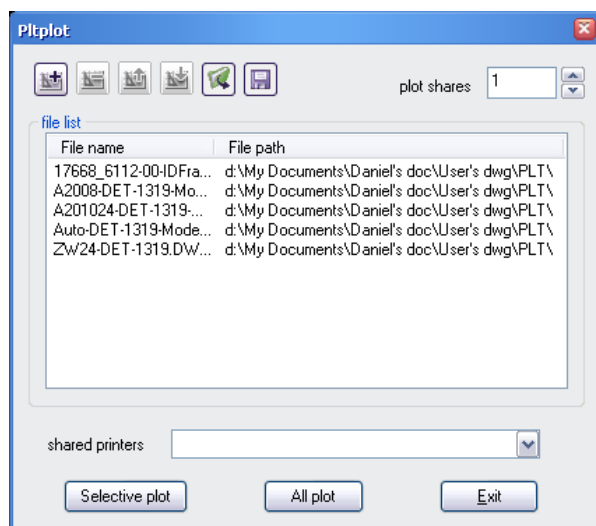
Pltplot

plot shares 1

file list

| File name | File path |
|---|---|
| 17668_6112-00-IDFra... | d:\My Documents\Daniel's doc\User's dwg\PLT\ |
| A2008-DET-1319-Mo... | d:\My Documents\Daniel's doc\User's dwg\PLT\ |
| A201024-DET-1319-... | d:\My Documents\Daniel's doc\User's dwg\PLT\ |
| Auto-DET-1319-Mode... | d:\My Documents\Daniel's doc\User's dwg\PLT\ |
| ZW24-DET-1319.DW... | d:\My Documents\Daniel's doc\User's dwg\PLT\ |

shared printers

Selective plot

All plot

Exit